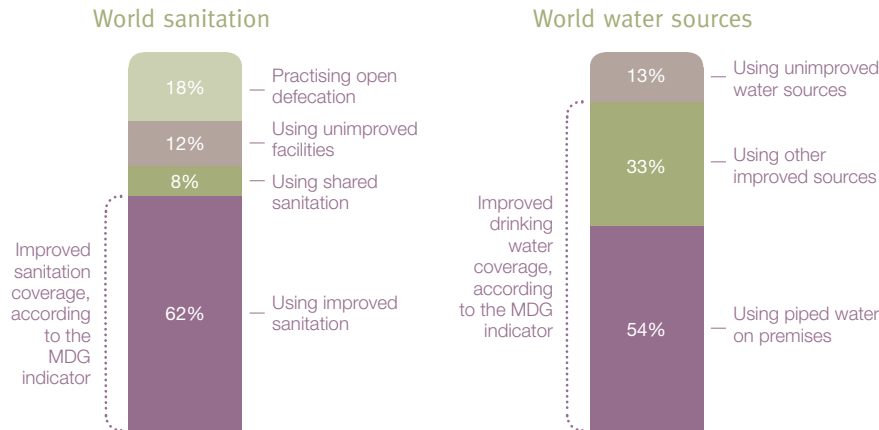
World sanitation

18% — Practising open defecation
12% — Using unimproved facilities
8% — Using shared sanitation
62% — Using improved sanitation

Improved sanitation coverage, according to the MDG indicator

World water sources

13% — Using unimproved water sources
33% — Using other improved sources
54% — Using piped water on premises

Improved drinking water coverage, according to the MDG indicator